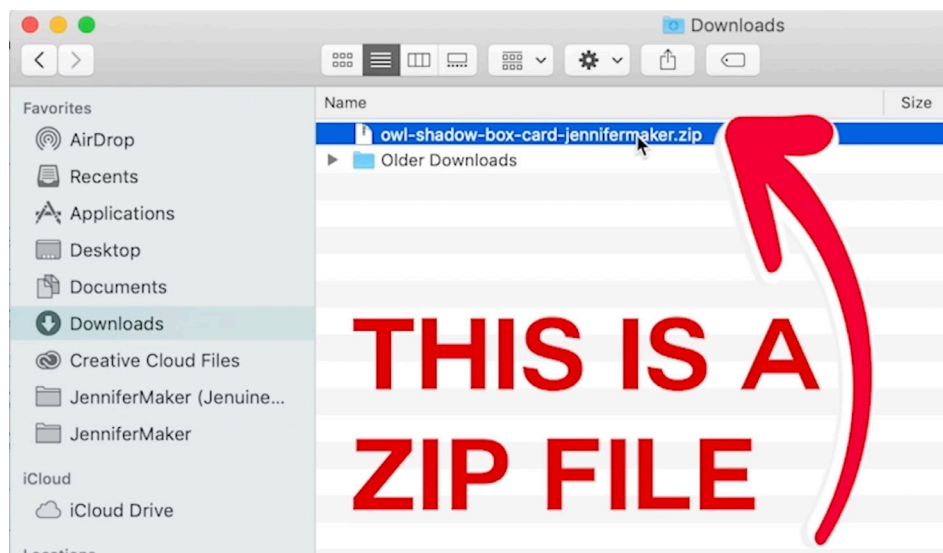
Downloads

Favorites
AirDrop
Recents
Applications
Desktop
Documents
Downloads
Creative Cloud Files
JenniferMaker (Jenuine...
JenniferMaker
iCloud
iCloud Drive

Name
Size
owl-shadow-box-card-jennifermaker.zip
Older Downloads

THIS IS A ZIP FILE